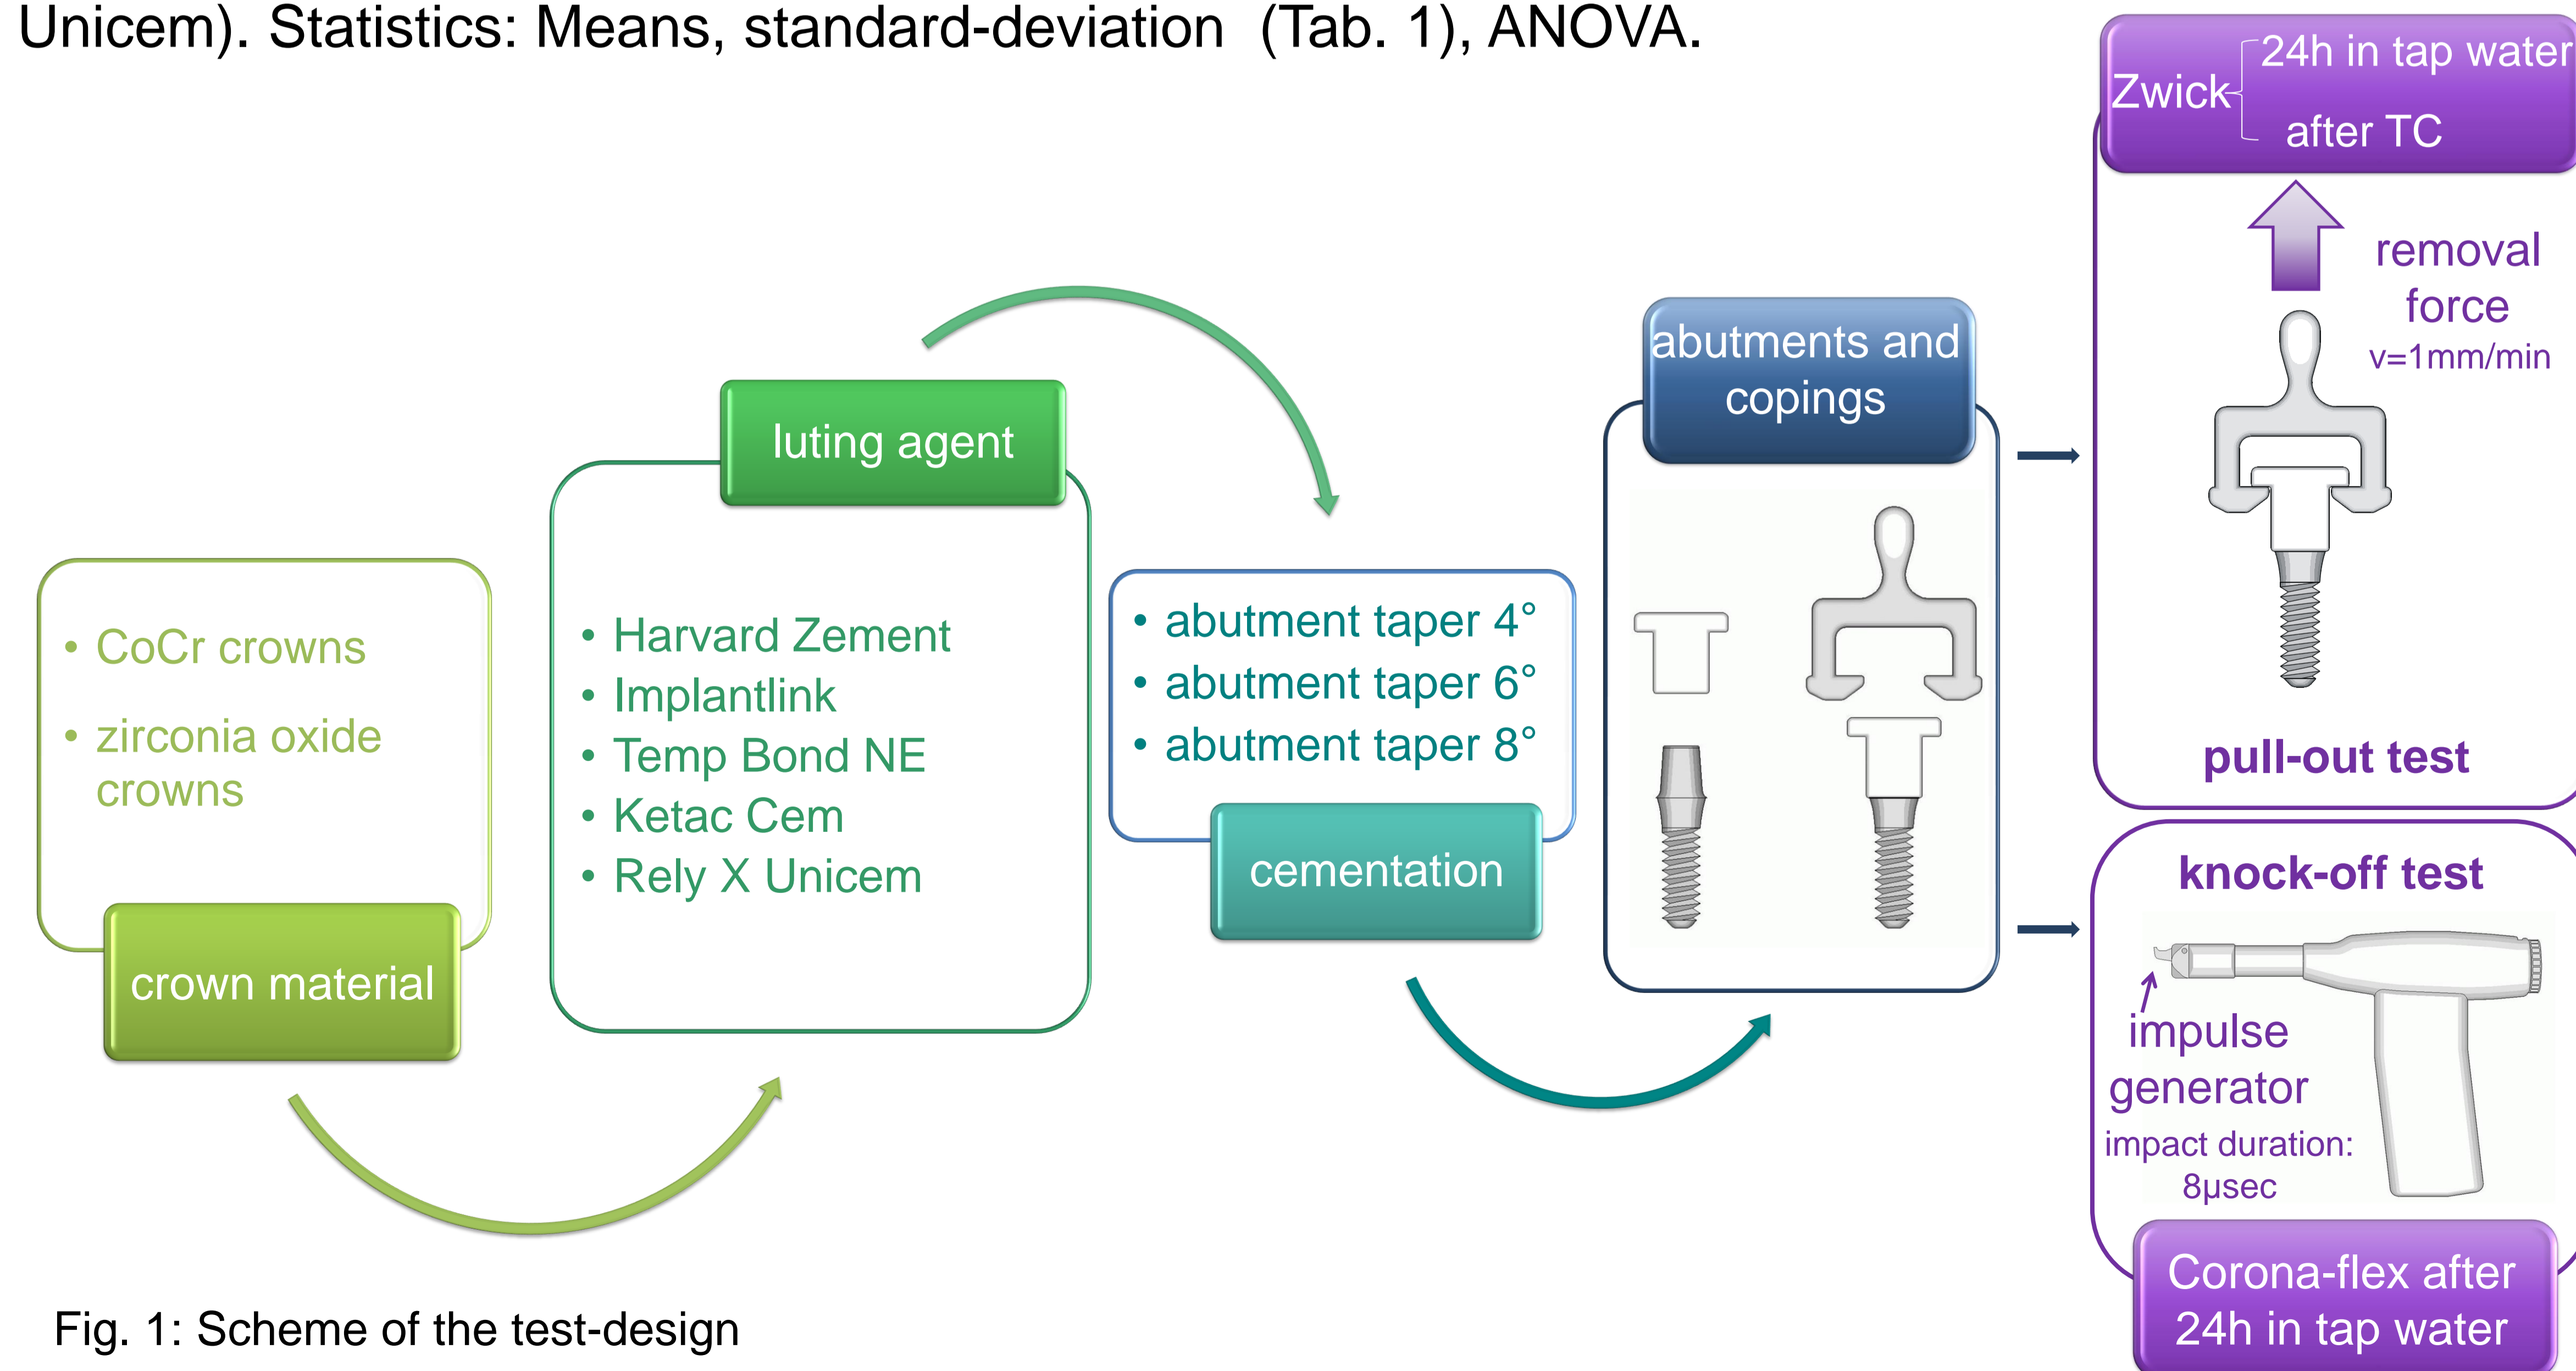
Unicem). Statistics: Means, standard-deviation (Tab. 1), ANOVA.

• CoCr crowns
• zirconia oxide crowns

crown material

luting agent

• Harvard Zement
• Implantlink
• Temp Bond NE
• Ketac Cem
• Rely X Unicem

• abutment taper 4°
• abutment taper 6°
• abutment taper 8°

cementation

abutments and copings

Zwick 24h in tap water
after TC

removal force
v=1mm/min

pull-out test

knock-off test

impulse generator
impact duration: 8µsec

Corona-flex after 24h in tap water

Fig. 1: Scheme of the test-design